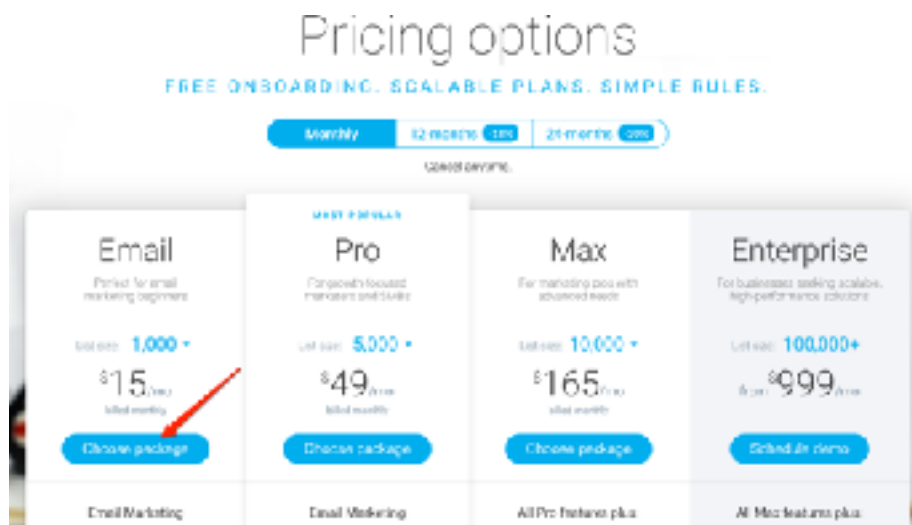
Pricing options

FREE ONBOARDING. SCALABLE PLANS. SIMPLE RULES.

Monthly | 12 months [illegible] | 24 months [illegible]

Cancel anytime.

MOST POPULAR

Email

Perfect for email marketing beginners

List size 1,000

$15/mo

billed monthly

Choose package

Email Marketing

Pro

For growth-focused marketers and teams

List size 5,000

$49/mo

billed monthly

Choose package

Email Marketing

Max

For marketing pros with advanced needs

List size 10,000

$165/mo

billed monthly

Choose package

All Pro features plus

Enterprise

For businesses seeking scalable, high-performance solutions

List size 100,000+

from $999/mo

Schedule demo

All Max features plus